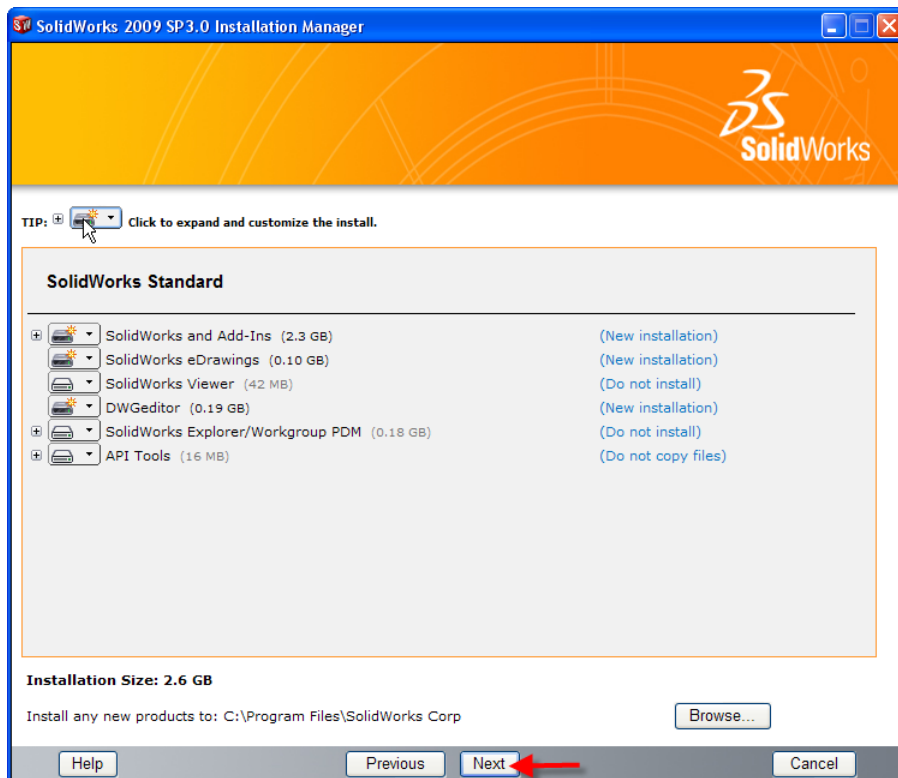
SolidWorks 2009 SP3.0 Installation Manager

3DS SolidWorks

TIP: Click to expand and customize the install.

SolidWorks Standard

SolidWorks and Add-Ins (2.3 GB) (New installation)
SolidWorks eDrawings (0.10 GB) (New installation)
SolidWorks Viewer (42 MB) (Do not install)
DWGeditor (0.19 GB) (New installation)
SolidWorks Explorer/Workgroup PDM (0.18 GB) (Do not install)
API Tools (16 MB) (Do not copy files)

Installation Size: 2.6 GB

Install any new products to: C:\Program Files\SolidWorks Corp

Browse...

Help

Previous

Next

Cancel